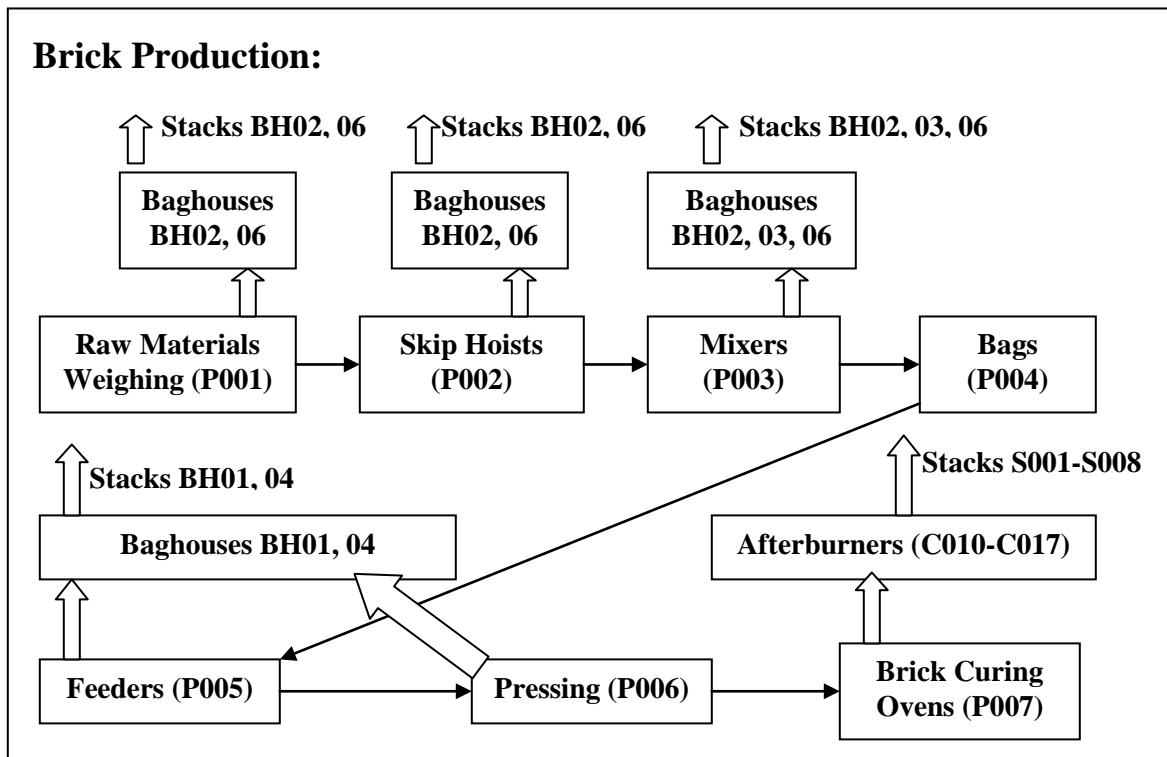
Brick Production:

Stacks BH02, 06

Stacks BH02, 06

Stacks BH02, 03, 06

Baghouses BH02, 06

Baghouses BH02, 06

Baghouses BH02, 03, 06

Raw Materials Weighing (P001)

Skip Hoists (P002)

Mixers (P003)

Bags (P004)

Stacks BH01, 04

Stacks S001-S008

Baghouses BH01, 04

Afterburners (C010-C017)

Feeders (P005)

Pressing (P006)

Brick Curing Ovens (P007)